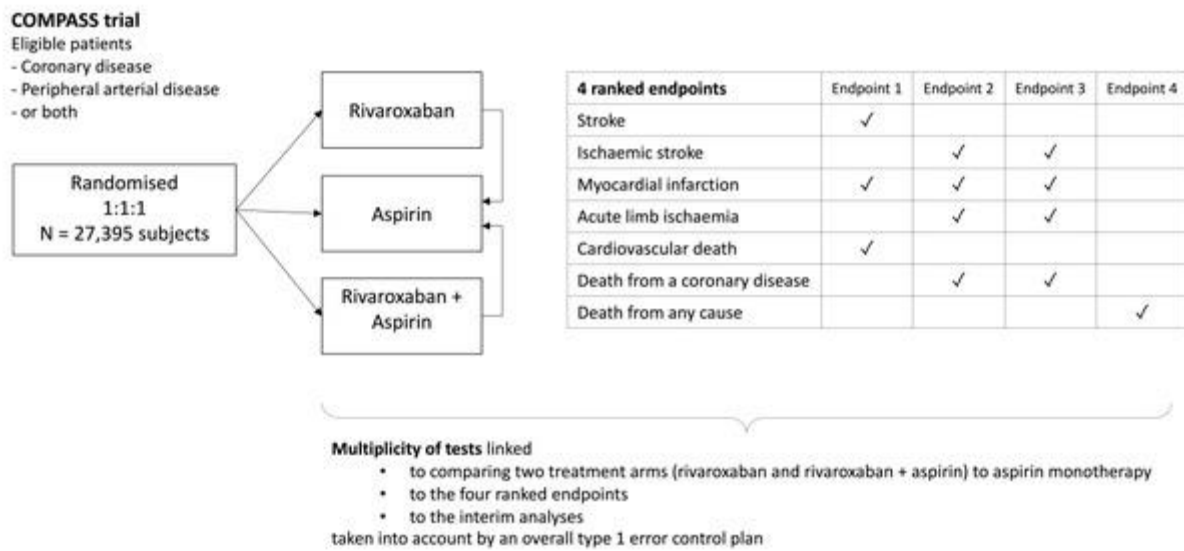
**COMPASS trial**
Eligible patients
- Coronary disease
- Peripheral arterial disease
- or both

Randomised
1:1:1
N = 27,395 subjects

Rivaroxaban

Aspirin

Rivaroxaban + Aspirin

| 4 ranked endpoints | Endpoint 1 | Endpoint 2 | Endpoint 3 | Endpoint 4 |
|---|---|---|---|---|
| Stroke | ✓ | | | |
| Ischaemic stroke | | ✓ | ✓ | |
| Myocardial infarction | ✓ | ✓ | ✓ | |
| Acute limb ischaemia | | ✓ | ✓ | |
| Cardiovascular death | ✓ | | | |
| Death from a coronary disease | | ✓ | ✓ | |
| Death from any cause | | | | ✓ |

**Multiplicity of tests** linked
• to comparing two treatment arms (rivaroxaban and rivaroxaban + aspirin) to aspirin monotherapy
• to the four ranked endpoints
• to the interim analyses
taken into account by an overall type 1 error control plan